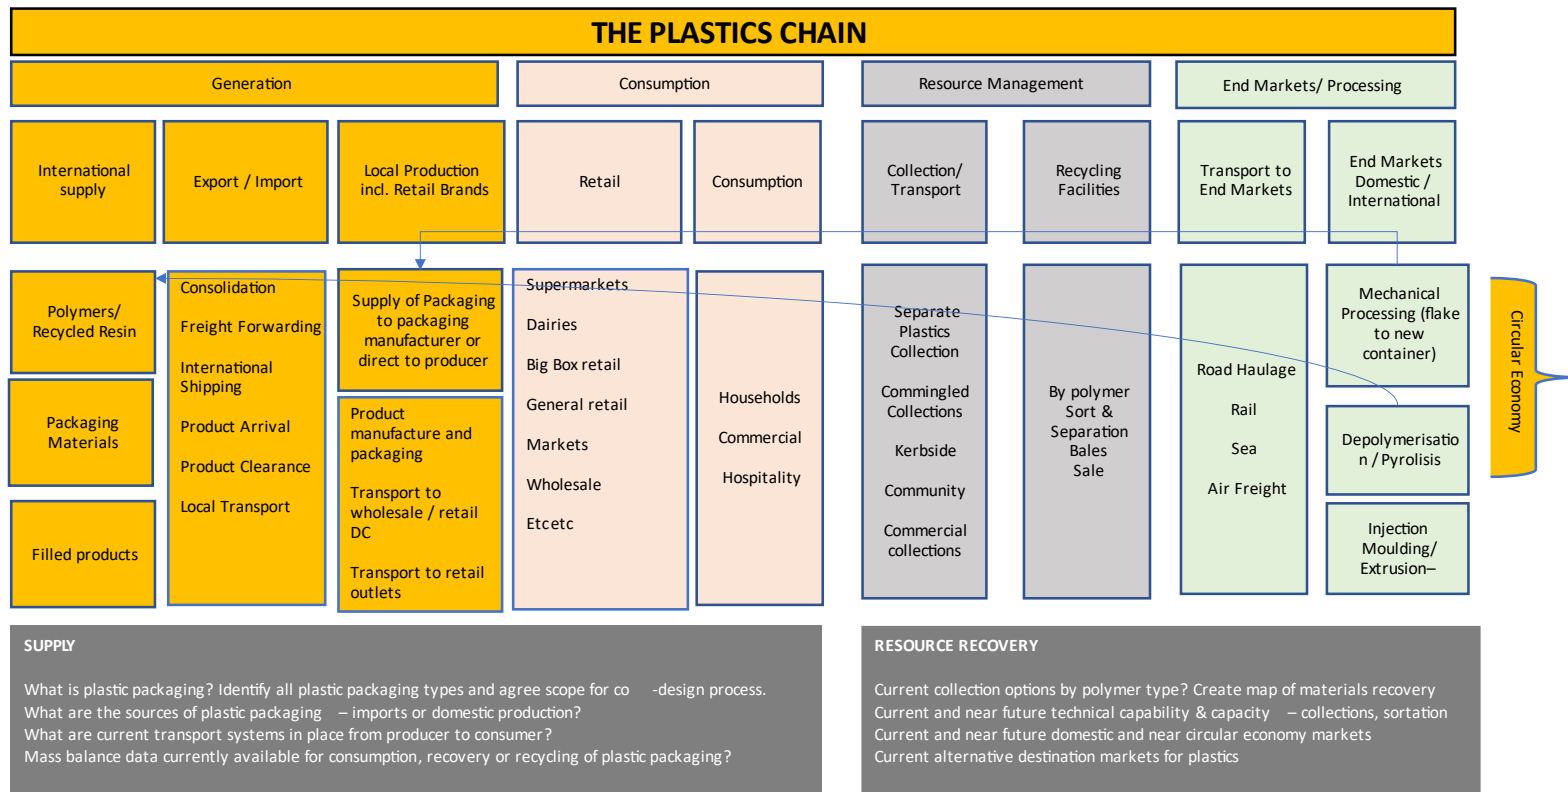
THE PLASTICS CHAIN

Generation

Consumption

Resource Management

End Markets/ Processing

International supply

Export / Import

Local Production incl. Retail Brands

Retail

Consumption

Collection/ Transport

Recycling Facilities

Transport to End Markets

End Markets Domestic / International

Polymers/ Recycled Resin

Packaging Materials

Filled products

Consolidation

Freight Forwarding

International Shipping

Product Arrival

Product Clearance

Local Transport

Supply of Packaging to packaging manufacturer or direct to producer

Product manufacture and packaging

Transport to wholesale / retail DC

Transport to retail outlets

Supermarkets

Dairies

Big Box retail

General retail

Markets

Wholesale

Etcetc

Households

Commercial

Hospitality

Separate Plastics Collection

Commingled Collections

Kerbside

Community

Commercial collections

By polymer Sort & Separation Bales Sale

Road Haulage

Rail

Sea

Air Freight

Mechanical Processing (flake to new container)

Depolymerisation / Pyrolisis

Injection Moulding/ Extrusion–

Circular Economy

SUPPLY

What is plastic packaging? Identify all plastic packaging types and agree scope for co -design process.
What are the sources of plastic packaging – imports or domestic production?
What are current transport systems in place from producer to consumer?
Mass balance data currently available for consumption, recovery or recycling of plastic packaging?

RESOURCE RECOVERY

Current collection options by polymer type? Create map of materials recovery
Current and near future technical capability & capacity – collections, sortation
Current and near future domestic and near circular economy markets
Current alternative destination markets for plastics